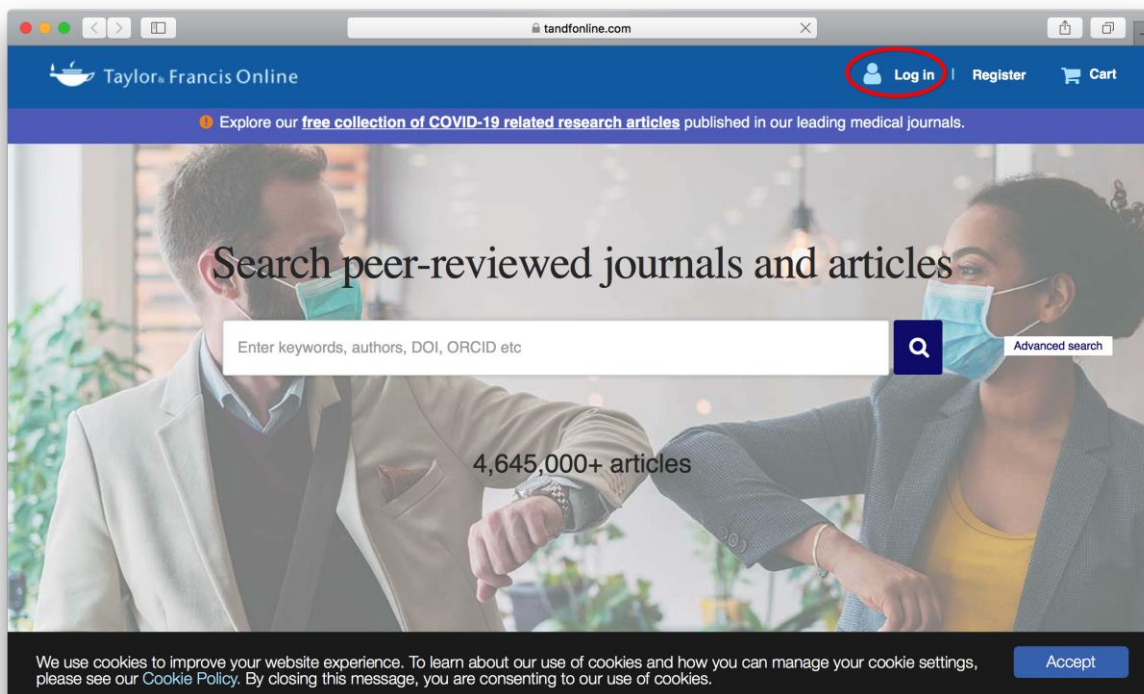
tandfonline.com

Taylor & Francis Online

Log in | Register Cart

Explore our free collection of COVID-19 related research articles published in our leading medical journals.

Search peer-reviewed journals and articles

Enter keywords, authors, DOI, ORCID etc

Advanced search

4,645,000+ articles

We use cookies to improve your website experience. To learn about our use of cookies and how you can manage your cookie settings, please see our Cookie Policy. By closing this message, you are consenting to our use of cookies.

Accept